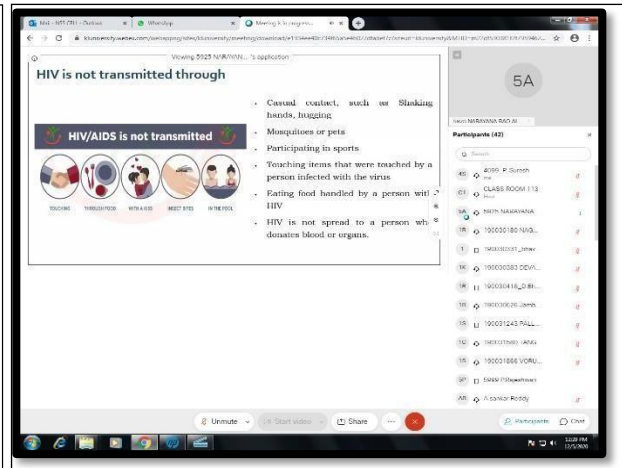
Mail - KST CRU - Outlook
WhatsApp
Meeting is in progress

klunversity.webex.com/webappng/sites/klunversity/meeting/download/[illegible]

Viewing 5925 NARAYAN...'s application

HIV is not transmitted through

HIV/AIDS is not transmitted

TOUCHING
THROUGH FOOD
WITH A KISS
INSECT BITES
IN THE POOL

- Casual contact, such as Shaking hands, hugging
- Mosquitoes or pets
- Participating in sports
- Touching items that were touched by a person infected with the virus
- Eating food handled by a person with HIV
- HIV is not spread to a person who donates blood or organs.

5A

5925 NARAYANA RAO M

Participants (42)

Search

4S 4099_P Suresh
C1 CLASS ROOM 113
5A 5925 NARAYANA
1R 190030180 NAG...
1 190030237_Ishav
1K 190030383 DEVA...
1 190030418_D Bl...
1R 190030626 Jasmi...
1 190031243 PALL...
1 190031560 TANG
1 190031866 VORU...
9P 9999 P.Rajeshwari
AR A sankar Reddy

Unmute
Start video
Share
...

Participants
Chat

12:28 PM
12/5/2020